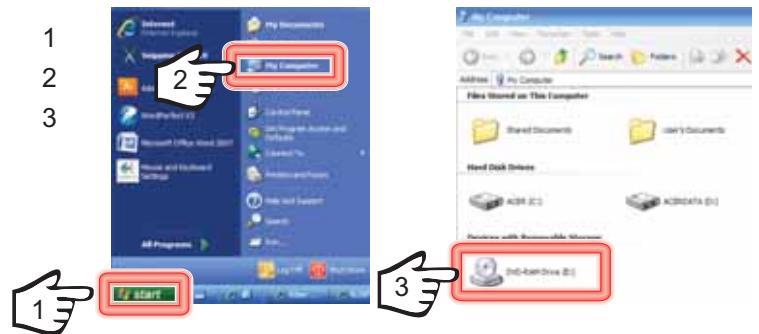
1
2
3

Internet
Internet Explorer
My Documents
2
My Computer
Control Panel
Set Program Access and Defaults
Connect To
Printers and Faxes
Help and Support
Search
Run...
WordPerfect X3
Microsoft Office Word 2007
Mouse and Keyboard Settings
All Programs
Log Off
Shut Down
1
start

My Computer
File Edit View Favorites Tools Help
Back
Search
Folders
Address
My Computer
Files Stored on This Computer
Shared Documents
User's Documents
Hard Disk Drives
ACER (C:)
ACERDATA (D:)
Devices with Removable Storage
3
DVD-RAM Drive (E:)